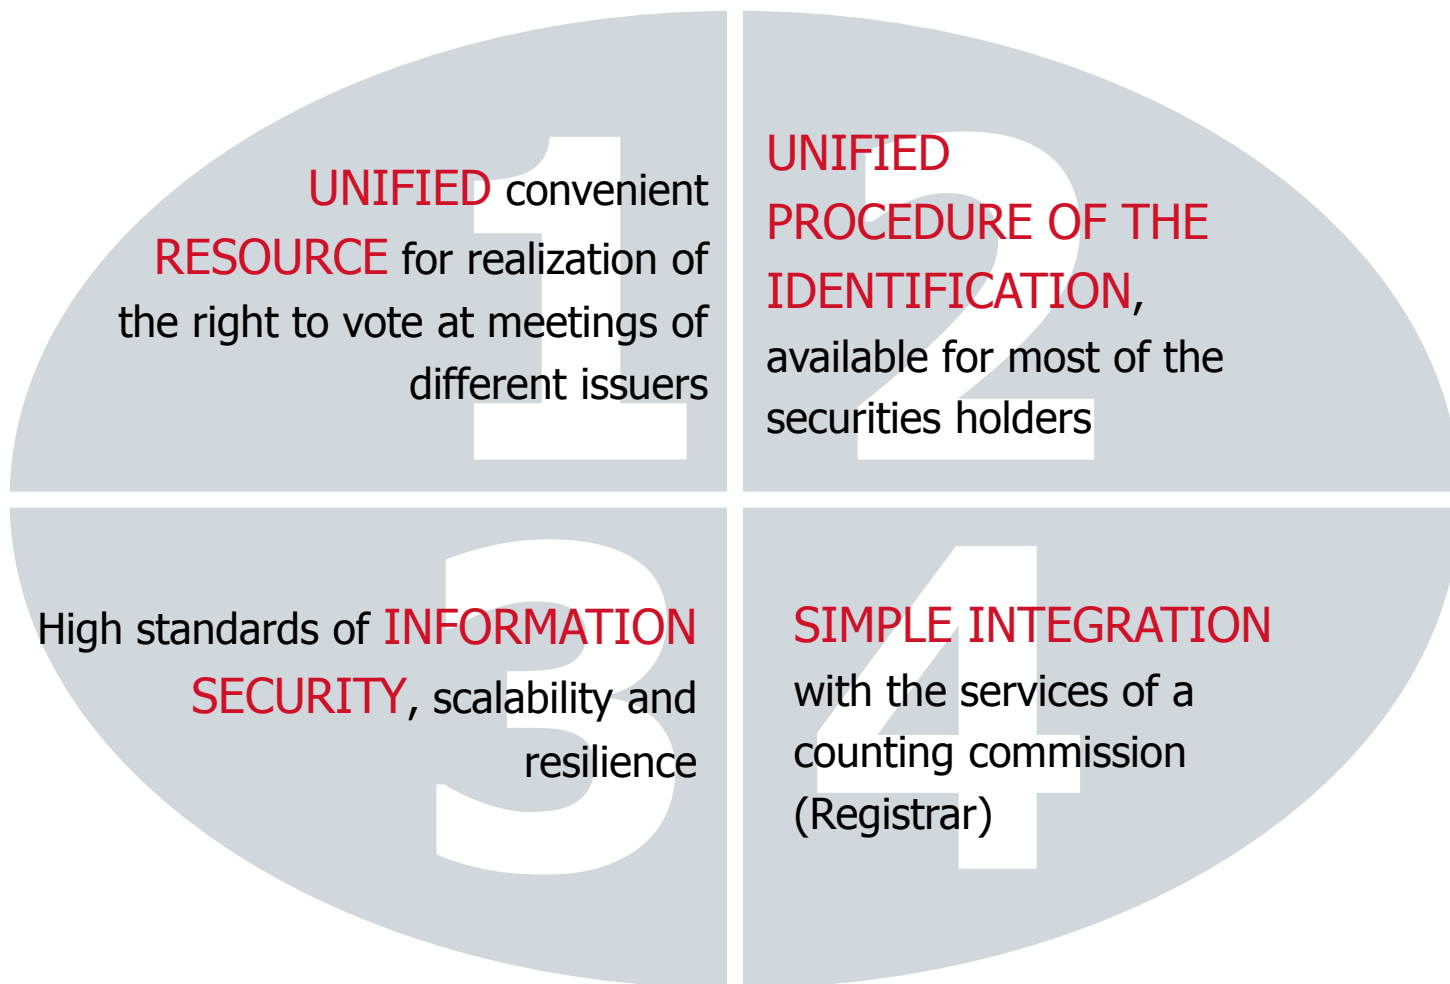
1

UNIFIED convenient RESOURCE for realization of the right to vote at meetings of different issuers

2

UNIFIED PROCEDURE OF THE IDENTIFICATION, available for most of the securities holders

3

High standards of INFORMATION SECURITY, scalability and resilience

4

SIMPLE INTEGRATION with the services of a counting commission (Registrar)